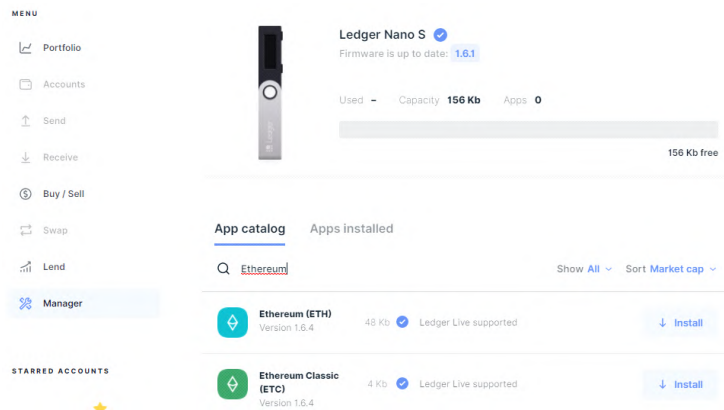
MENU

Portfolio

Accounts

Send

Receive

Buy / Sell

Swap

Lend

Manager

STARRED ACCOUNTS

Ledger Nano S
Firmware is up to date: 1.6.1

Used – Capacity 156 Kb Apps 0

156 Kb free

App catalog Apps installed

Ethereum

Show All Sort Market cap

Ethereum (ETH)
Version 1.6.4
48 Kb Ledger Live supported
Install

Ethereum Classic (ETC)
Version 1.6.4
4 Kb Ledger Live supported
Install